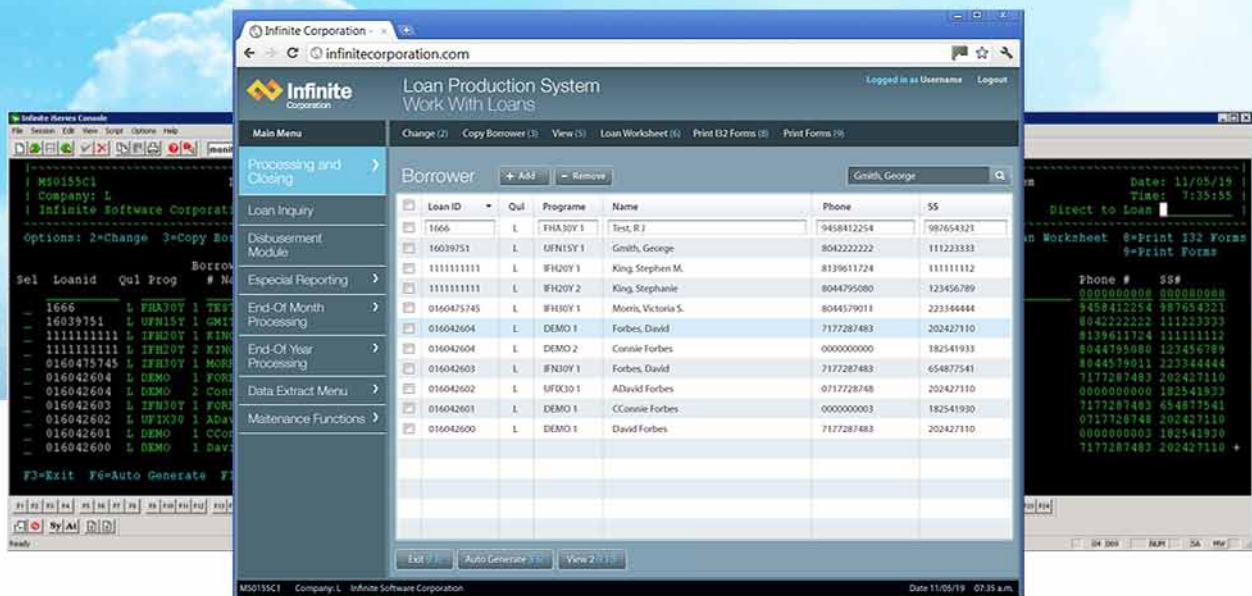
Infinite Corporation
infinitecorporation.com

Infinite Corporation
Loan Production System
Work With Loans
Logged in as Username Logout

Main Menu
Change (2) Copy Borrower (3) View (5) Loan Worksheet (6) Print I32 Forms (8) Print Forms (9)

Processing and Closing
Loan Inquiry
Disbursement Module
Especial Reporting
End-Of Month Processing
End-Of Year Processing
Data Extract Menu
Maintenance Functions

Borrower + Add − Remove Gmith, George

| | Loan ID | Qul | Programe | Name | Phone | SS |
|---|---|---|---|---|---|---|
| | 1666 | L | FHA30Y 1 | Test, R J | 9458412254 | 987654321 |
| | 16039751 | L | UFN15Y 1 | Gmith, George | 8042222222 | 111223333 |
| | 1111111111 | L | IFH20Y 1 | King, Stephen M. | 8139611724 | 111111112 |
| | 1111111111 | L | IFH20Y 2 | King, Stephanie | 8044795080 | 123456789 |
| | 0160475745 | L | IFH30Y 1 | Morris, Victoria S. | 8044579011 | 223344444 |
| | 016042604 | L | DEMO 1 | Forbes, David | 7177287483 | 202427110 |
| | 016042604 | L | DEMO 2 | Connie Forbes | 0000000000 | 182541933 |
| | 016042603 | L | IFN30Y 1 | Forbes, David | 7177287483 | 654877541 |
| | 016042602 | L | UFIX30 1 | ADavid Forbes | 0717728748 | 202427110 |
| | 016042601 | L | DEMO 1 | CConnie Forbes | 0000000003 | 182541930 |
| | 016042600 | L | DEMO 1 | David Forbes | 7177287483 | 202427110 |

Exit Auto Generate View 2

MS0155C1 Company: L Infinite Software Corporation Date 11/05/19 07:35 a.m.

Infinite iSeries Console
File Session Edit View Script Options Help
MS0155C1
Company: L
Infinite Software Corporati
Options: 2=Change 3=Copy Bor
Borrow
Sel Loanid Qul Prog # N
1666 L FHA30Y 1 TES
16039751 L UFN15Y 1 GMI
1111111111 L IFH20Y 1 KIN
1111111111 L IFH20Y 2 KIN
0160475745 L IFH30Y 1 MOR
016042604 L DEMO 1 Forb
016042604 L DEMO 2 Conn
016042603 L IFN30Y 1 FORB
016042602 L UFIX30 1 ADav
016042601 L DEMO 1 CCon
016042600 L DEMO 1 Davi
F3=Exit F6=Auto Generate F
Ready

Date: 11/05/19
Time: 7:35:55
Direct to Loan
n Worksheet 8=Print I32 Forms
9=Print Forms
Phone # SS#
0000000000 000000000
9458412254 987654321
8042222222 111223333
8139611724 111111112
8044795080 123456789
8044579011 223344444
7177287483 202427110
0000000000 182541933
7177287483 654877541
0717728748 202427110
0000000003 182541930
7177287483 202427110 +